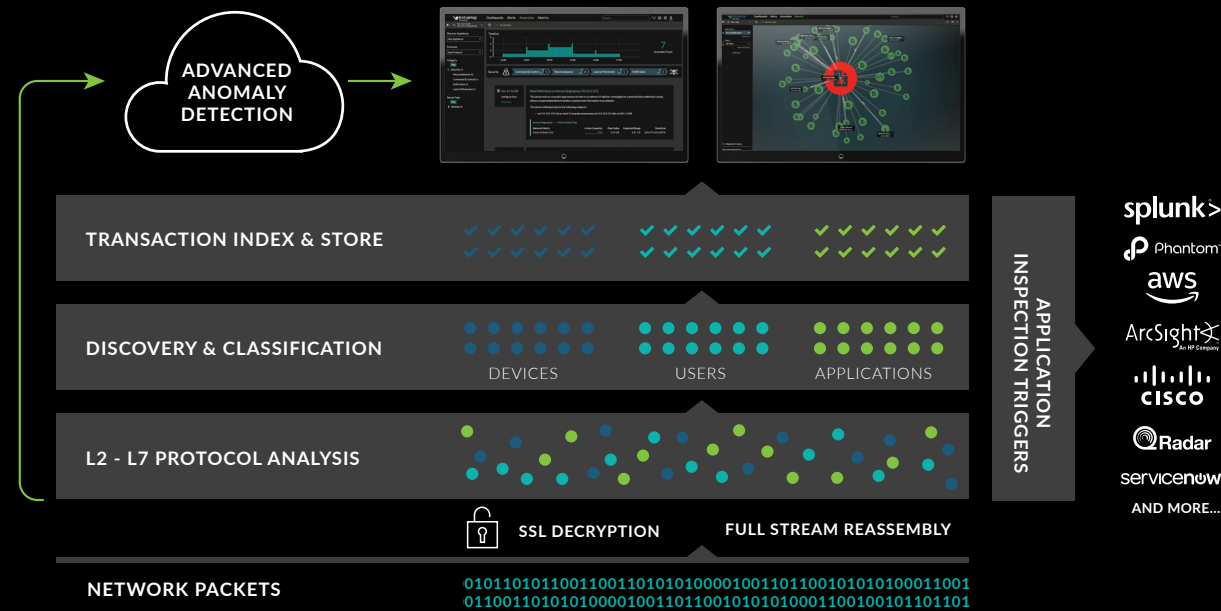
ADVANCED ANOMALY DETECTION

TRANSACTION INDEX & STORE

DISCOVERY & CLASSIFICATION

DEVICES

USERS

APPLICATIONS

L2 - L7 PROTOCOL ANALYSIS

SSL DECRYPTION

FULL STREAM REASSEMBLY

NETWORK PACKETS

0101101011001100110101010000100110110010101010100011001
0110011010101000010011011001010101000110010010110110

APPLICATION INSPECTION TRIGGERS

splunk>

Phantom

aws

ArcSight
An HP Company

cisco

QRadar

servicenow

AND MORE...